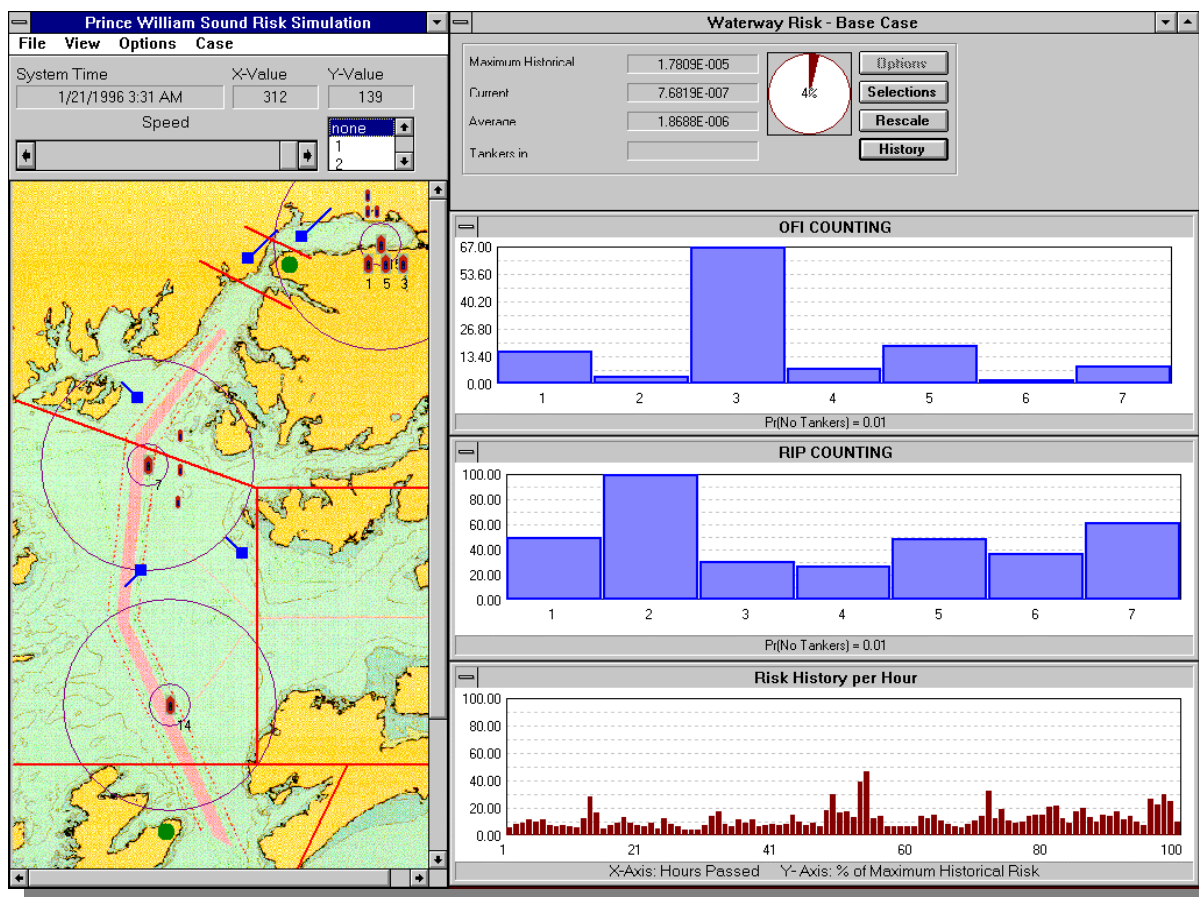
Prince William Sound Risk Simulation
File View Options Case
System Time X-Value Y-Value
1/21/1996 3:31 AM 312 139
Speed
none
1
2

1 5 3
7
14

Waterway Risk - Base Case
Maximum Historical 1.7809E-005
Current 7.6819E-007
Average 1.8688E-006
Tankers in
4%
Options
Selections
Rescale
History

OFI COUNTING
67.00
53.60
40.20
26.80
13.40
0.00
1 2 3 4 5 6 7
Pr(No Tankers) = 0.01

RIP COUNTING
100.00
80.00
60.00
40.00
20.00
0.00
1 2 3 4 5 6 7
Pr(No Tankers) = 0.01

Risk History per Hour
100.00
80.00
60.00
40.00
20.00
0.00
1 21 41 60 80 100
X-Axis: Hours Passed Y- Axis: % of Maximum Historical Risk